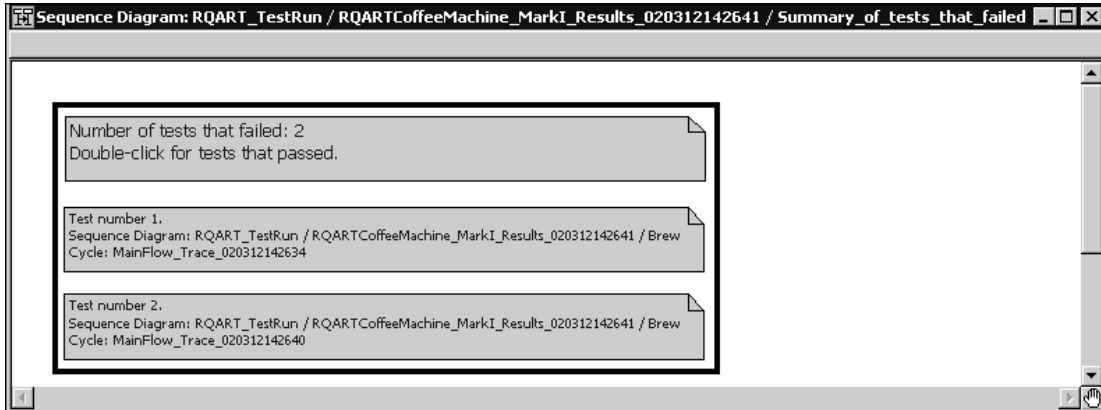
Sequence Diagram: RQART_TestRun / RQARTCoffeeMachine_MarkI_Results_020312142641 / Summary_of_tests_that_failed

Number of tests that failed: 2
Double-click for tests that passed.

Test number 1.
Sequence Diagram: RQART_TestRun / RQARTCoffeeMachine_MarkI_Results_020312142641 / Brew Cycle: MainFlow_Trace_020312142634

Test number 2.
Sequence Diagram: RQART_TestRun / RQARTCoffeeMachine_MarkI_Results_020312142641 / Brew Cycle: MainFlow_Trace_020312142640